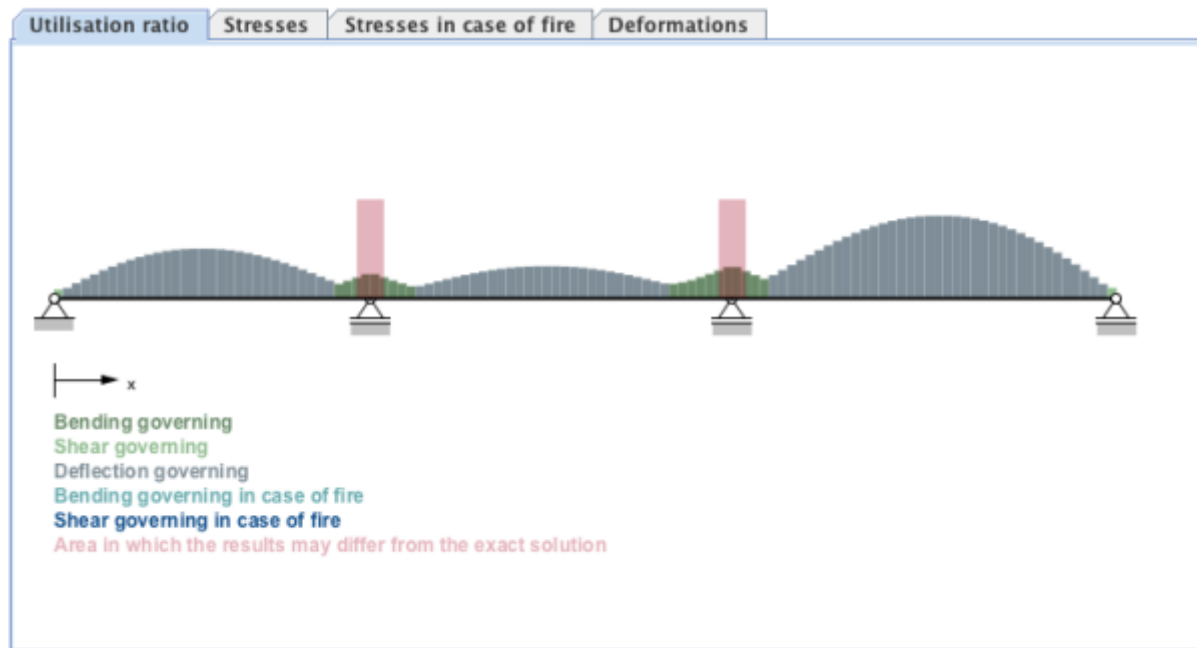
Utilisation ratio | Stresses | Stresses in case of fire | Deformations

x

Bending governing
Shear governing
Deflection governing
Bending governing in case of fire
Shear governing in case of fire
Area in which the results may differ from the exact solution